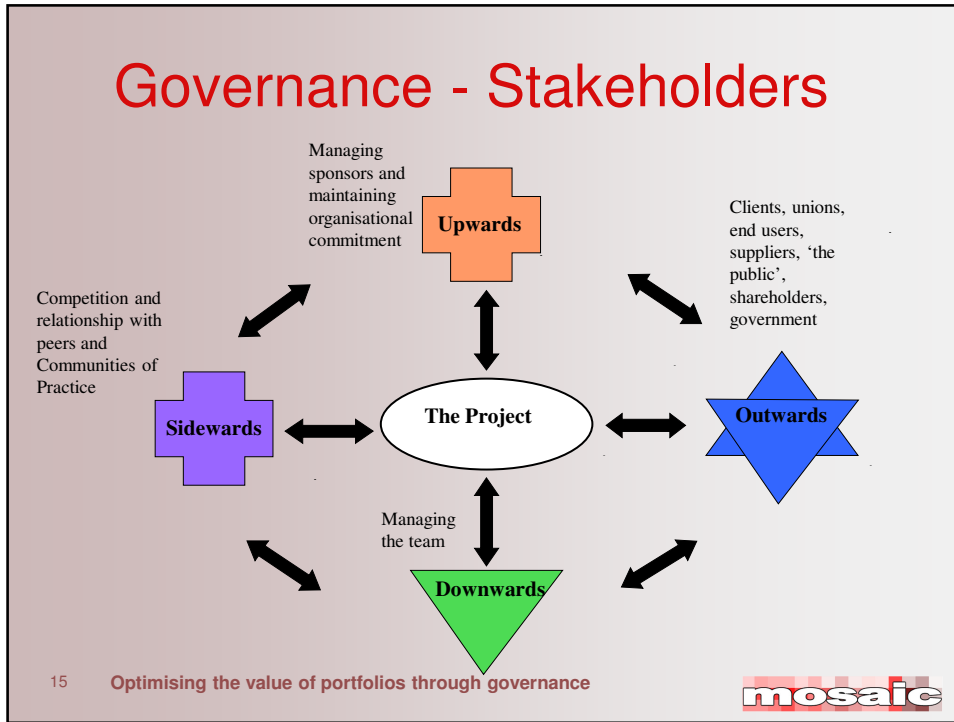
Governance - Stakeholders

Managing sponsors and maintaining organisational commitment

Upwards

Clients, unions, end users, suppliers, ‘the public’, shareholders, government

Competition and relationship with peers and Communities of Practice

Sidewards

The Project

Outwards

Managing the team

Downwards

15 Optimising the value of portfolios through governance

mosaic